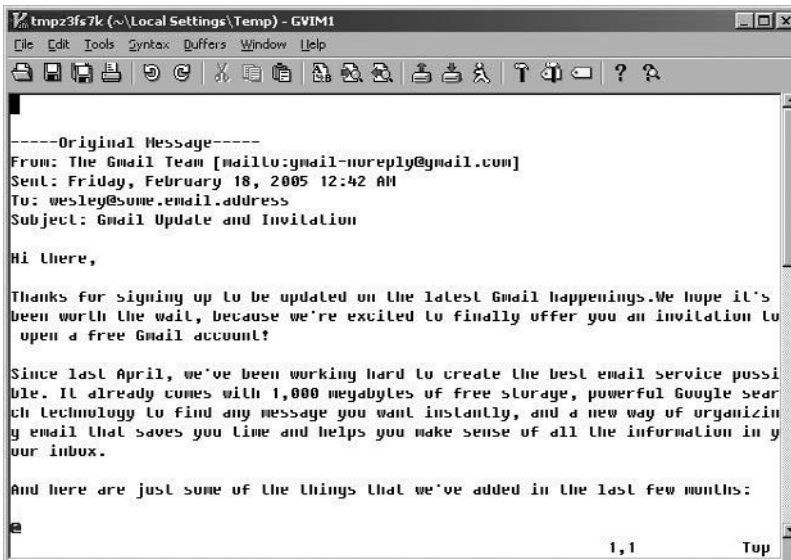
tmpz3fs7k (~\Local Settings\Temp) - GVIM1

File Edit Tools Syntax Buffers Window Help

-----Original Message-----
From: The Gmail Team [mailto:gmail-noreply@gmail.com]
Sent: Friday, February 18, 2005 12:42 AM
To: wesley@some.email.address
Subject: Gmail Update and Invitation

Hi there,

Thanks for signing up to be updated on the latest Gmail happenings.We hope it's been worth the wait, because we're excited to finally offer you an invitation to open a free Gmail account!

Since last April, we've been working hard to create the best email service possible. It already comes with 1,000 megabytes of free storage, powerful Google search technology to find any message you want instantly, and a new way of organizing email that saves you time and helps you make sense of all the information in your inbox.

And here are just some of the things that we've added in the last few months:

@

1,1 Top